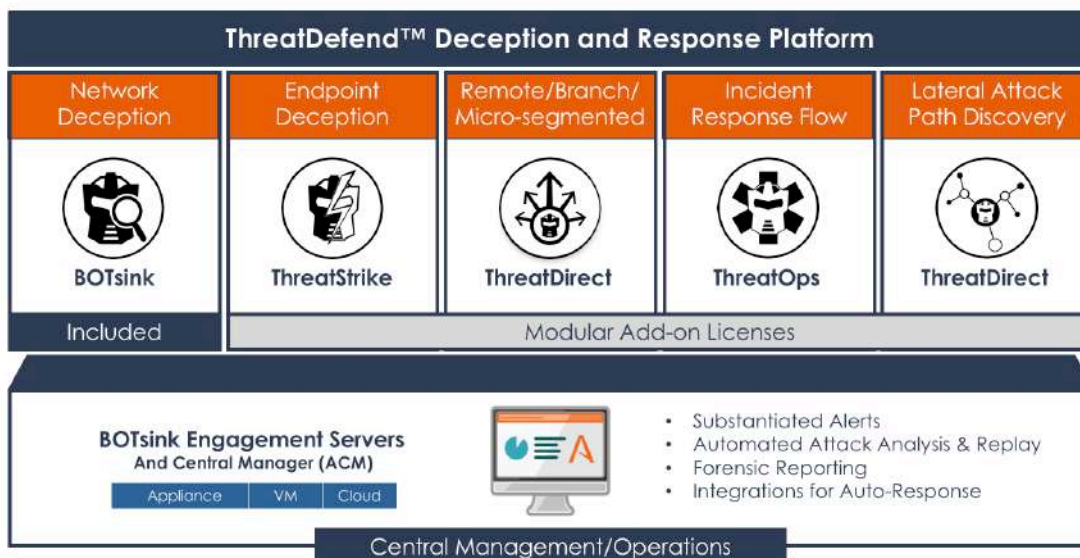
ThreatDefend™ Deception and Response Platform

Network Deception

BOTsink

Endpoint Deception

ThreatStrike

Remote/Branch/ Micro-segmented

ThreatDirect

Incident Response Flow

ThreatOps

Lateral Attack Path Discovery

ThreatDirect

Included

Modular Add-on Licenses

BOTsink Engagement Servers
And Central Manager (ACM)

| Appliance | VM | Cloud |
|---|---|---|

- Substantiated Alerts
- Automated Attack Analysis & Replay
- Forensic Reporting
- Integrations for Auto-Response

Central Management/Operations